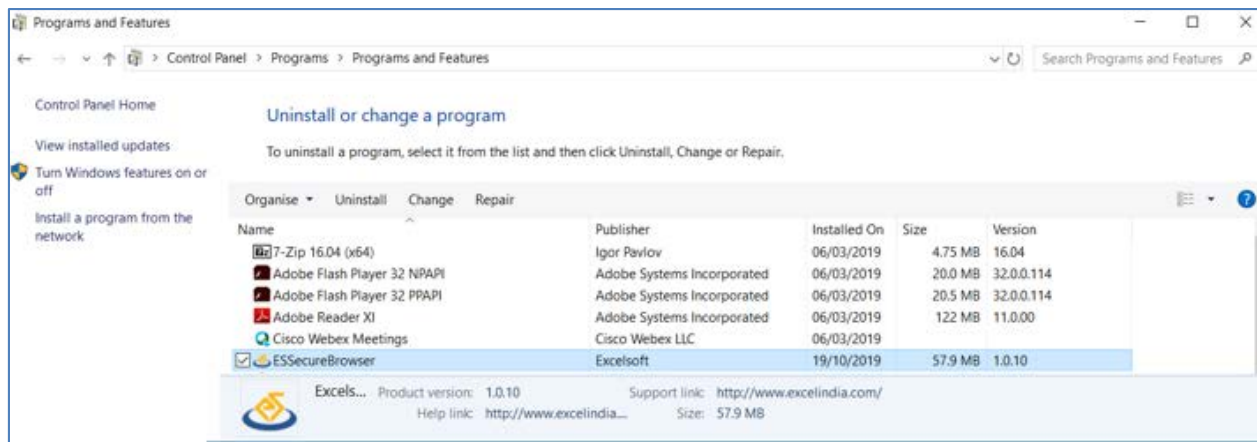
Programs and Features

Control Panel > Programs > Programs and Features

Search Programs and Features

Control Panel Home

View installed updates

Turn Windows features on or off

Install a program from the network

Uninstall or change a program

To uninstall a program, select it from the list and then click Uninstall, Change or Repair.

Organise ▾ Uninstall Change Repair

| Name | Publisher | Installed On | Size | Version |
|---|---|---|---|---|
| 7-Zip 16.04 (x64) | Igor Pavlov | 06/03/2019 | 4.75 MB | 16.04 |
| Adobe Flash Player 32 NPAPI | Adobe Systems Incorporated | 06/03/2019 | 20.0 MB | 32.0.0.114 |
| Adobe Flash Player 32 PPAPI | Adobe Systems Incorporated | 06/03/2019 | 20.5 MB | 32.0.0.114 |
| Adobe Reader XI | Adobe Systems Incorporated | 06/03/2019 | 122 MB | 11.0.00 |
| Cisco Webex Meetings | Cisco Webex LLC | 06/03/2019 | | |
| ESSecureBrowser | Excelsoft | 19/10/2019 | 57.9 MB | 1.0.10 |

Excels... Product version: 1.0.10 Support link: http://www.excelindia.com/
Help link: http://www.excelindia... Size: 57.9 MB